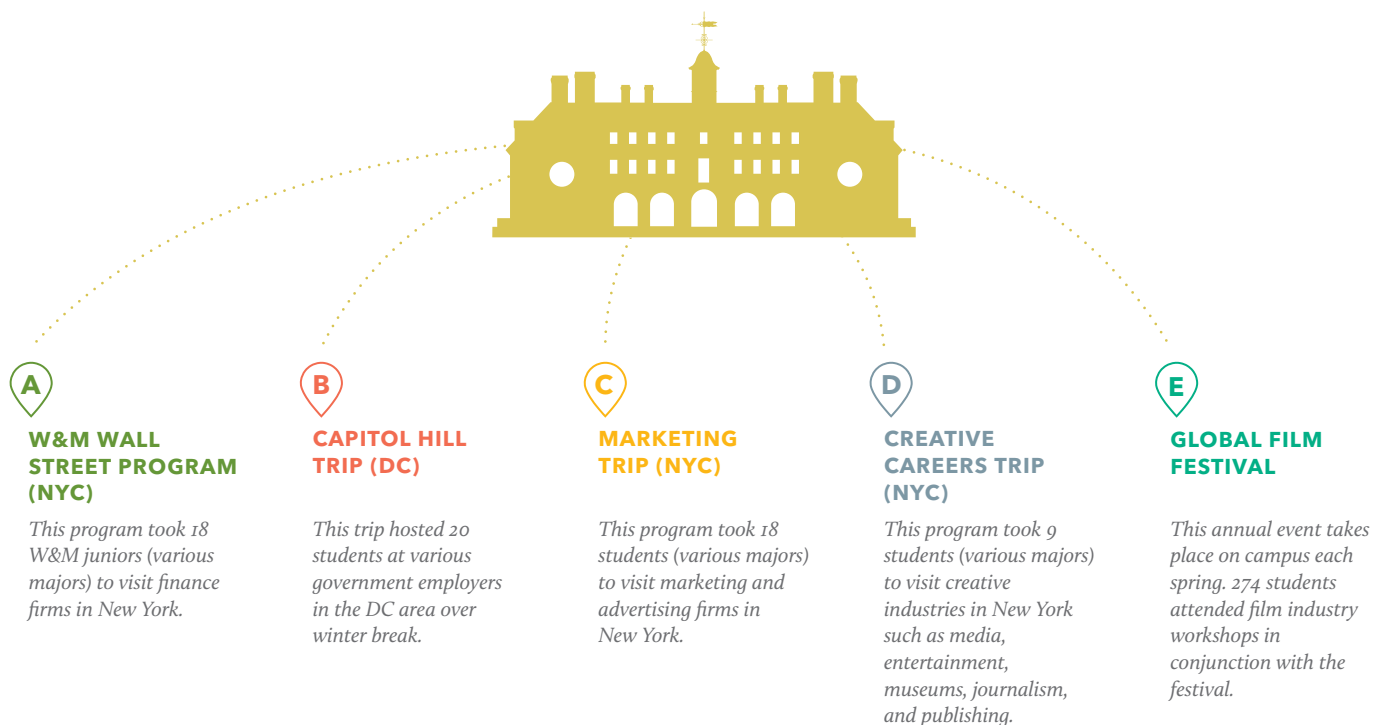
A

W&M WALL STREET PROGRAM (NYC)

This program took 18 W&M juniors (various majors) to visit finance firms in New York.

B

CAPITOL HILL TRIP (DC)

This trip hosted 20 students at various government employers in the DC area over winter break.

C

MARKETING TRIP (NYC)

This program took 18 students (various majors) to visit marketing and advertising firms in New York.

D

CREATIVE CAREERS TRIP (NYC)

This program took 9 students (various majors) to visit creative industries in New York such as media, entertainment, museums, journalism, and publishing.

E

GLOBAL FILM FESTIVAL

This annual event takes place on campus each spring. 274 students attended film industry workshops in conjunction with the festival.